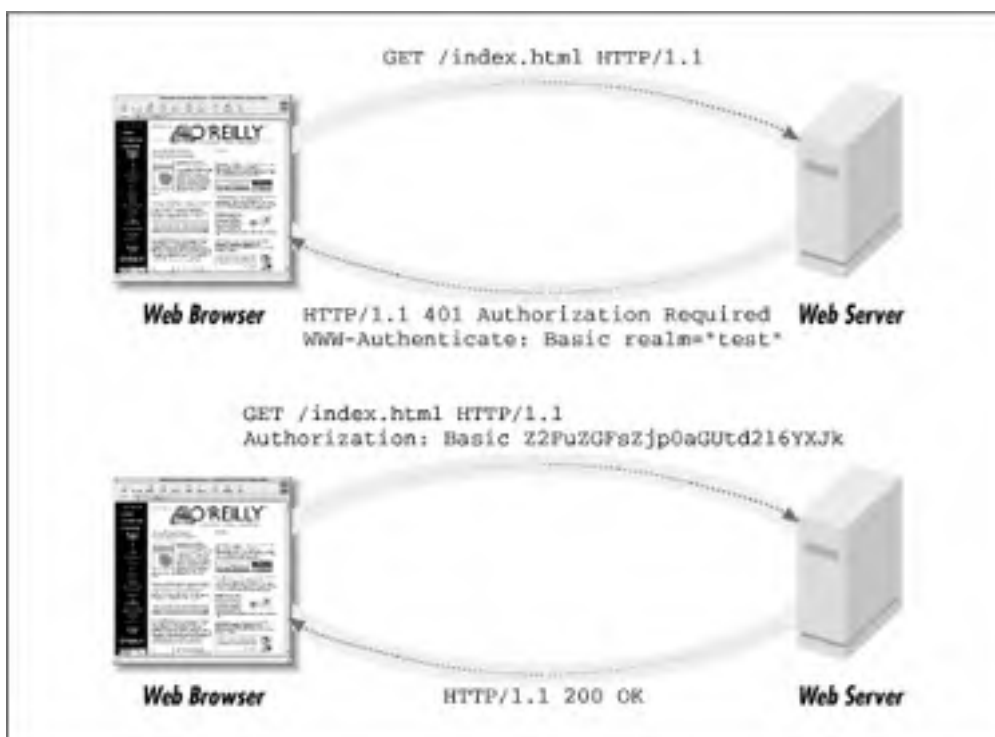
GET /index.html HTTP/1.1

O'REILLY

Web Browser

HTTP/1.1 401 Authorization Required
WWW-Authenticate: Basic realm="test"

Web Server

GET /index.html HTTP/1.1
Authorization: Basic Z2PuZGFsZjp0aGUtd216YXJk

O'REILLY

Web Browser

HTTP/1.1 200 OK

Web Server